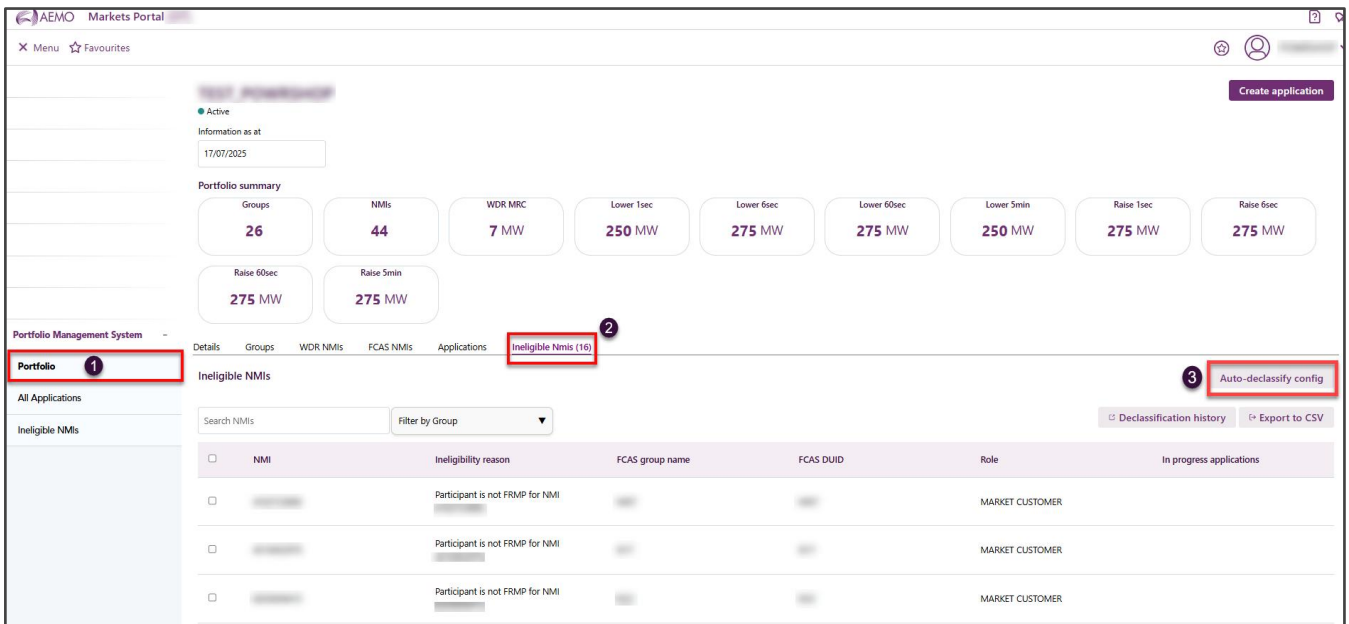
AEMO Markets Portal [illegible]

× Menu ☆ Favourites

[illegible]

Create application

Active

Information as at

17/07/2025

Portfolio summary

| Groups | NMIs | WDR MRC | Lower 1sec | Lower 6sec | Lower 60sec | Lower 5min | Raise 1sec | Raise 6sec |
|---|---|---|---|---|---|---|---|---|
| 26 | 44 | 7 MW | 250 MW | 275 MW | 275 MW | 250 MW | 275 MW | 275 MW |

| Raise 60sec | Raise 5min |
|---|---|
| 275 MW | 275 MW |

Portfolio Management System –

Portfolio 1

All Applications

Ineligible NMIs

Details Groups WDR NMIs FCAS NMIs Applications Ineligible Nmis (16) 2

Ineligible NMIs

3 Auto-declassify config

Search NMIs

Filter by Group ▼

Declassification history Export to CSV

| | NMI | Ineligibility reason | FCAS group name | FCAS DUID | Role | In progress applications |
|---|---|---|---|---|---|---|
| | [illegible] | Participant is not FRMP for NMI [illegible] | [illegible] | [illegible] | MARKET CUSTOMER | |
| | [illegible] | Participant is not FRMP for NMI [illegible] | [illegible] | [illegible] | MARKET CUSTOMER | |
| | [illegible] | Participant is not FRMP for NMI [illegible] | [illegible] | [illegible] | MARKET CUSTOMER | |